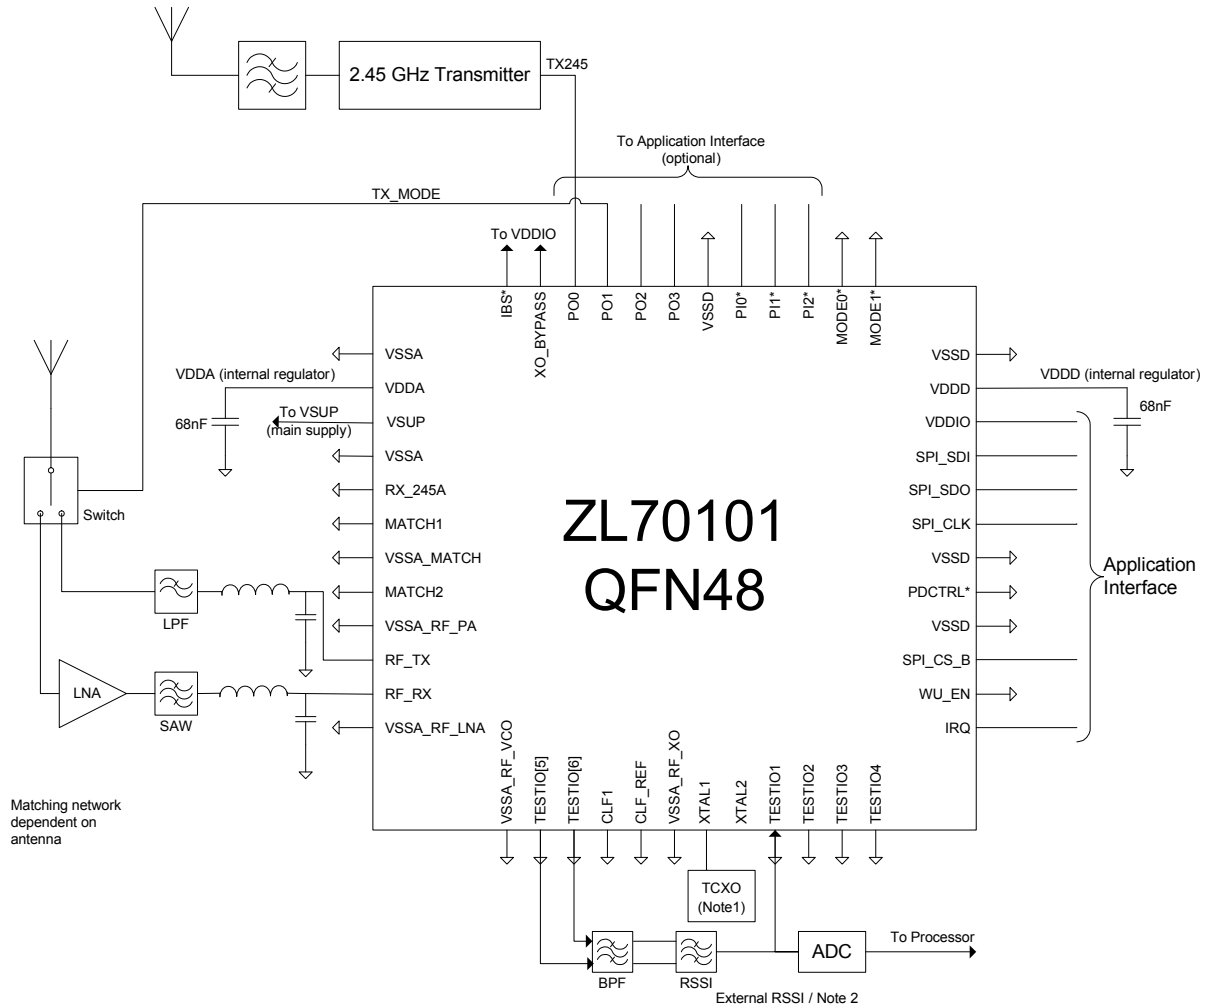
2.45 GHz Transmitter

TX245

To Application Interface (optional)

TX_MODE

To VDDIO

IBS*
XO_BYPASS
PO0
PO1
PO2
PO3
VSSD
PI0*
PI1*
PI2*
MODE0*
MODE1*

VSSA
VDDA (internal regulator)
VDDA
68nF
To VSUP (main supply)
VSUP
VSSA
RX_245A
MATCH1
VSSA_MATCH
MATCH2
VSSA_RF_PA
RF_TX
RF_RX
VSSA_RF_LNA

Switch
LPF
LNA
SAW

Matching network dependent on antenna

ZL70101
QFN48

VSSD
VDDD
VDDD (internal regulator)
68nF
VDDIO
SPI_SDI
SPI_SDO
SPI_CLK
VSSD
PDCTRL*
VSSD
SPI_CS_B
WU_EN
IRQ

Application Interface

VSSA_RF_VCO
TESTIO[5]
TESTIO[6]
CLF1
CLF_REF
VSSA_RF_XO
XTAL1
XTAL2
TESTIO1
TESTIO2
TESTIO3
TESTIO4

TCXO (Note1)

BPF
RSSI
ADC
To Processor

External RSSI / Note 2